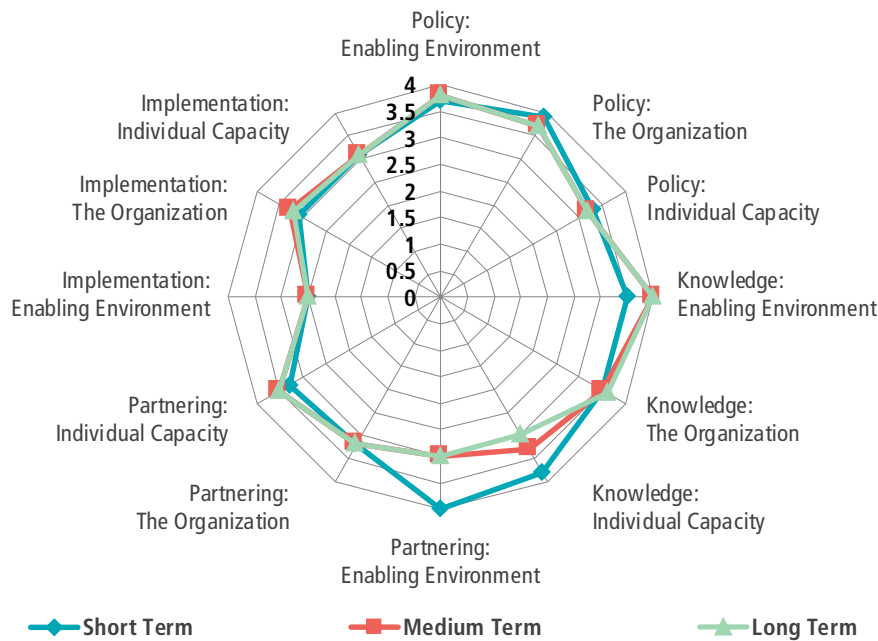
Policy: Enabling Environment

Policy: The Organization

Policy: Individual Capacity

Knowledge: Enabling Environment

Knowledge: The Organization

Knowledge: Individual Capacity

Partnering: Enabling Environment

Partnering: The Organization

Partnering: Individual Capacity

Implementation: Enabling Environment

Implementation: The Organization

Implementation: Individual Capacity

4
3.5
3
2.5
2
1.5
1
0.5
0

Short Term
Medium Term
Long Term